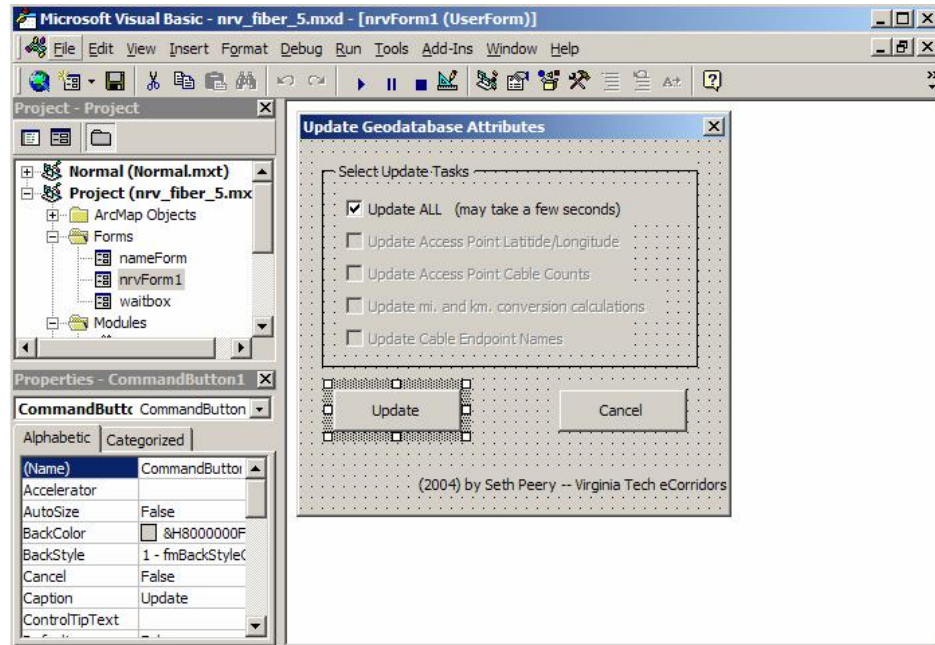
Microsoft Visual Basic - nrv_fiber_5.mxd - [nrvForm1 (UserForm)]

File Edit View Insert Format Debug Run Tools Add-Ins Window Help

Project - Project

Normal (Normal.mxt)
Project (nrv_fiber_5.mx
ArcMap Objects
Forms
nameForm
nrvForm1
waitbox
Modules

Properties - CommandButton1

CommandButtc CommandButton

Alphabetic | Categorized

| (Name) | CommandButtor |
|---|---|
| Accelerator | |
| AutoSize | False |
| BackColor | &H8000000F |
| BackStyle | 1 - fmBackStyle( |
| Cancel | False |
| Caption | Update |
| ControlTipText | |

Update Geodatabase Attributes

Select Update Tasks

Update ALL (may take a few seconds)

Update Access Point Latitide/Longitude

Update Access Point Cable Counts

Update mi. and km. conversion calculations

Update Cable Endpoint Names

Update

Cancel

(2004) by Seth Peery -- Virginia Tech eCorridors